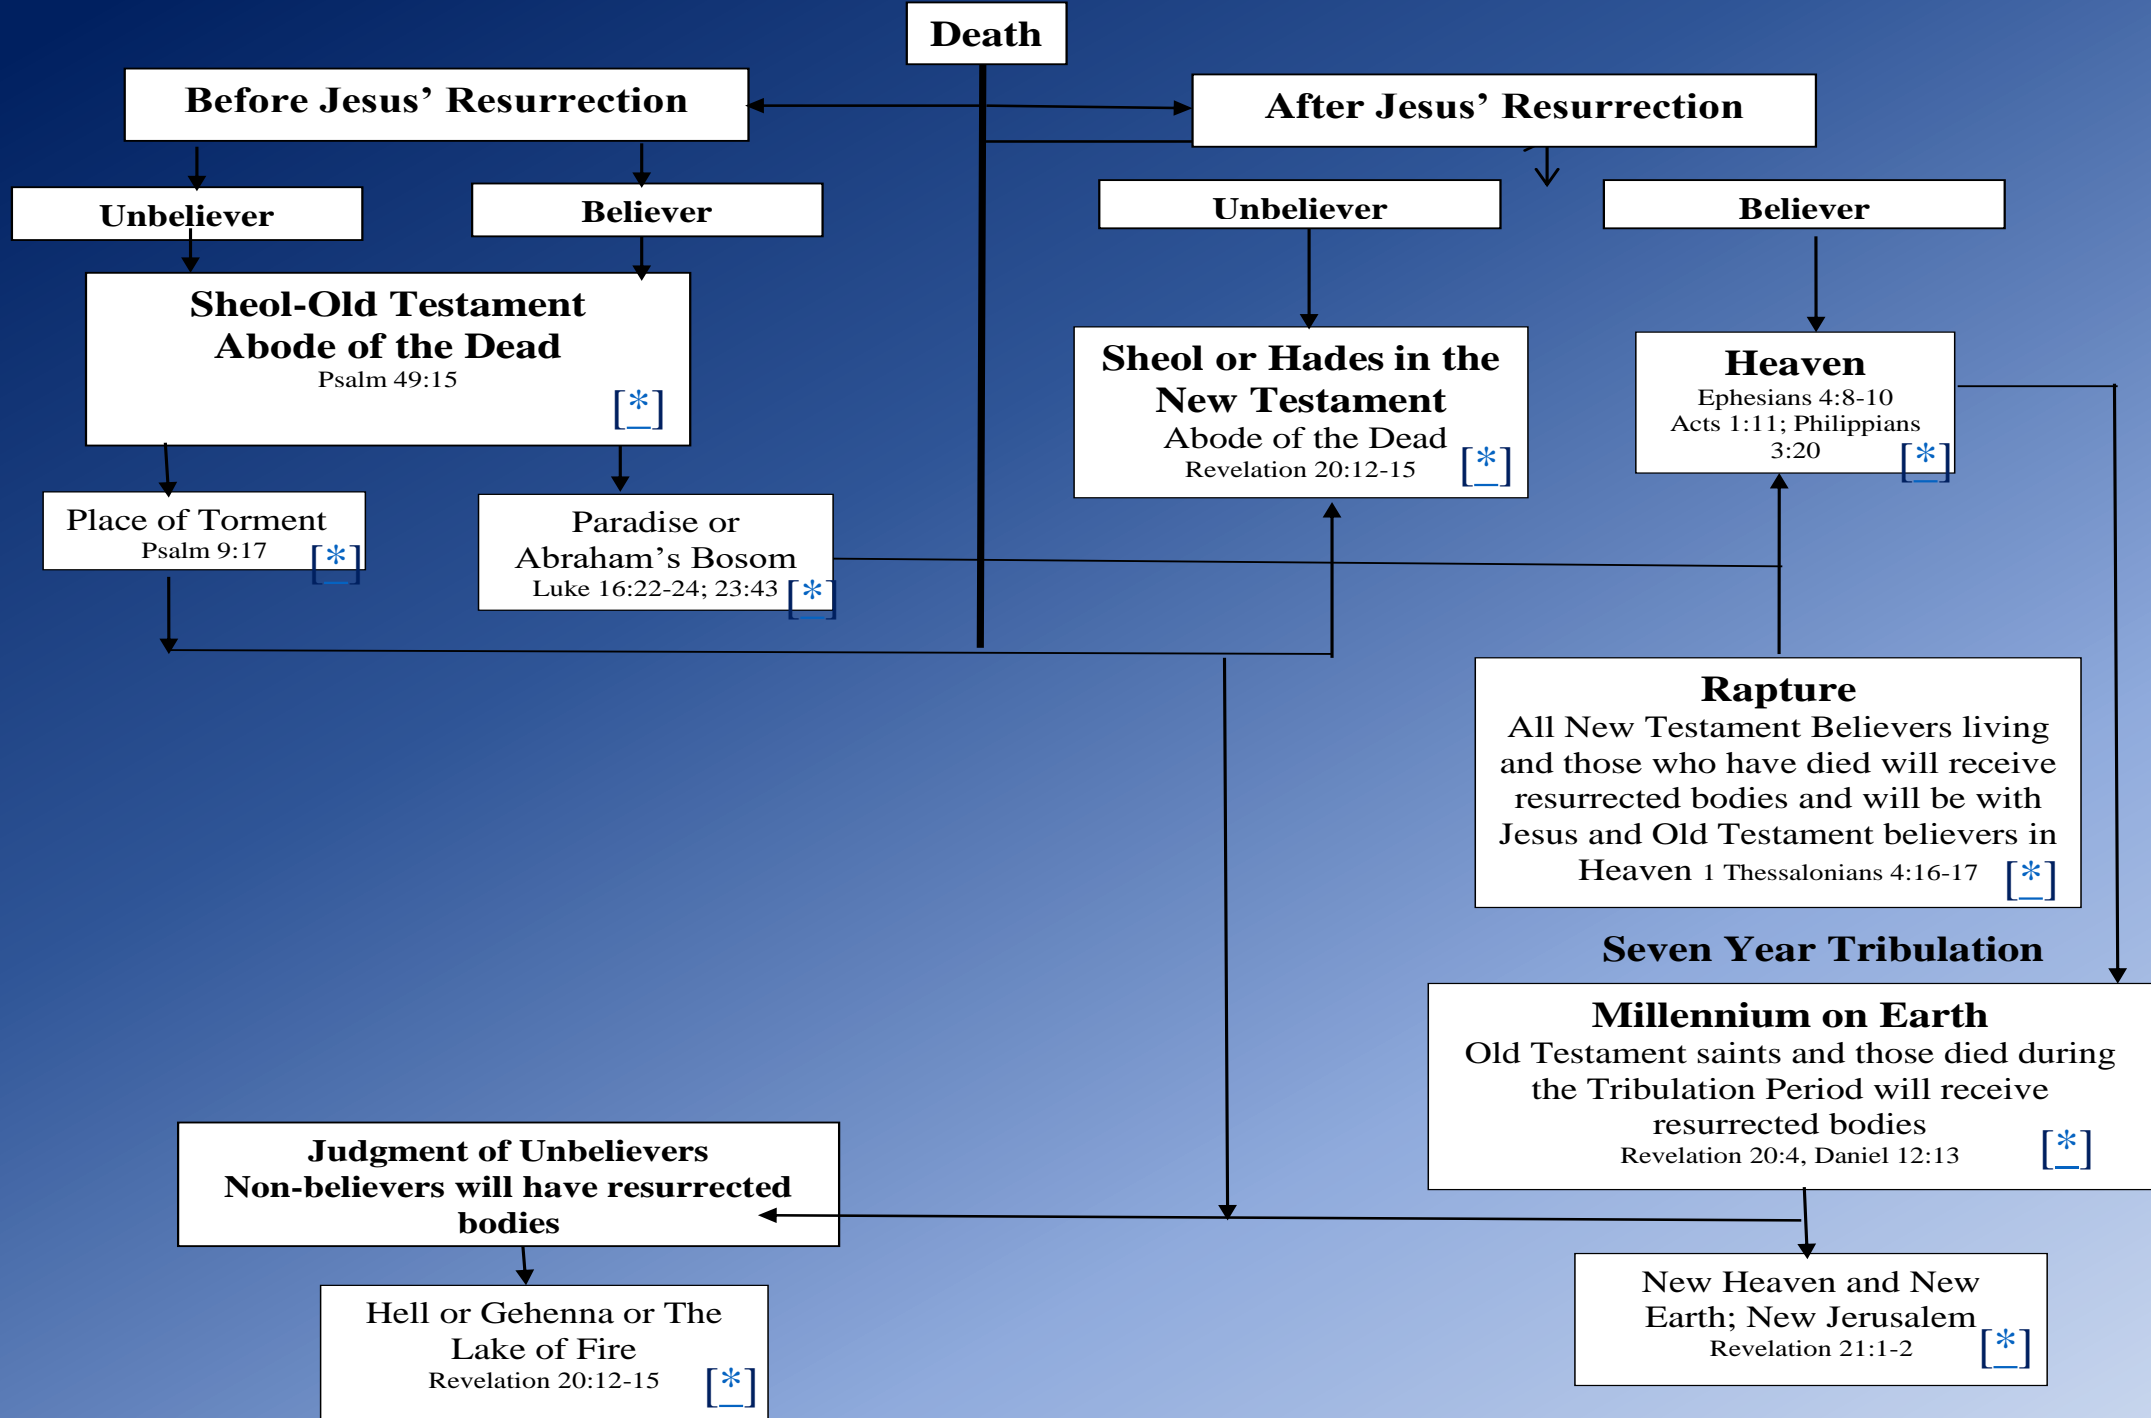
Death

Before Jesus' Resurrection

After Jesus' Resurrection

Unbeliever

Believer

Sheol-Old Testament
Abode of the Dead
Psalm 49:15
[*]

Place of Torment
Psalm 9:17
[*]

Paradise or
Abraham's Bosom
Luke 16:22-24; 23:43
[*]

Unbeliever

Believer

Sheol or Hades in the
New Testament
Abode of the Dead
Revelation 20:12-15
[*]

Heaven
Ephesians 4:8-10
Acts 1:11; Philippians 3:20
[*]

Rapture
All New Testament Believers living and those who have died will receive resurrected bodies and will be with Jesus and Old Testament believers in Heaven 1 Thessalonians 4:16-17
[*]

Seven Year Tribulation

Millennium on Earth
Old Testament saints and those died during the Tribulation Period will receive resurrected bodies
Revelation 20:4, Daniel 12:13
[*]

Judgment of Unbelievers
Non-believers will have resurrected bodies

Hell or Gehenna or The
Lake of Fire
Revelation 20:12-15
[*]

New Heaven and New
Earth; New Jerusalem
Revelation 21:1-2
[*]